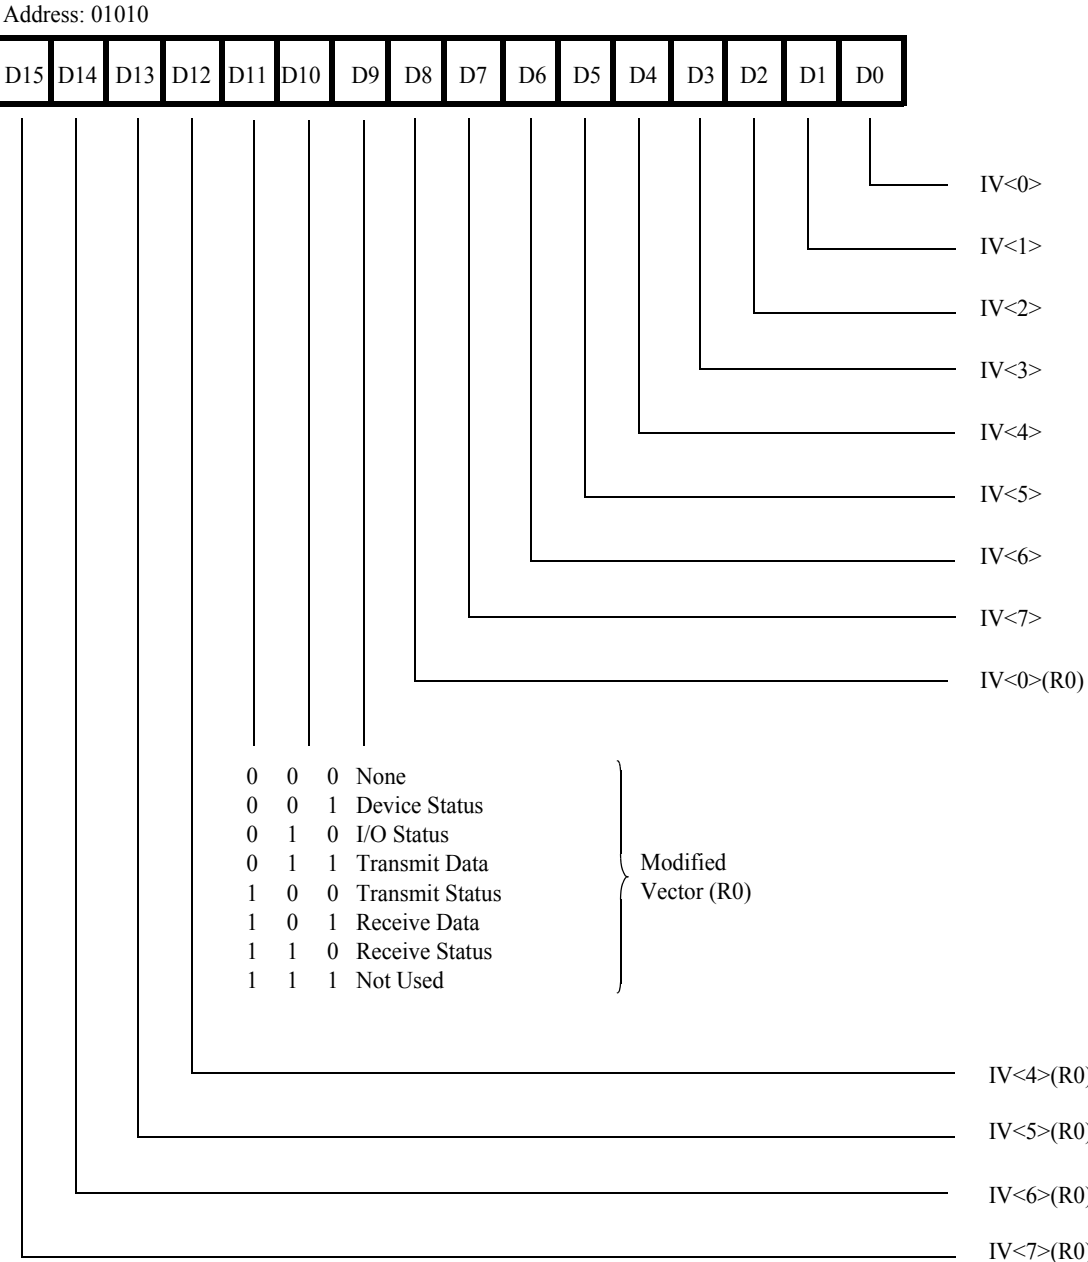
Address: 01010

| D15 | D14 | D13 | D12 | D11 | D10 | D9 | D8 | D7 | D6 | D5 | D4 | D3 | D2 | D1 | D0 |
|---|---|---|---|---|---|---|---|---|---|---|---|---|---|---|---|

IV<0>

IV<1>

IV<2>

IV<3>

IV<4>

IV<5>

IV<6>

IV<7>

IV<0>(R0)

0 0 0 None
0 0 1 Device Status
0 1 0 I/O Status
0 1 1 Transmit Data
1 0 0 Transmit Status
1 0 1 Receive Data
1 1 0 Receive Status
1 1 1 Not Used

Modified Vector (R0)

IV<4>(R0)

IV<5>(R0)

IV<6>(R0)

IV<7>(R0)